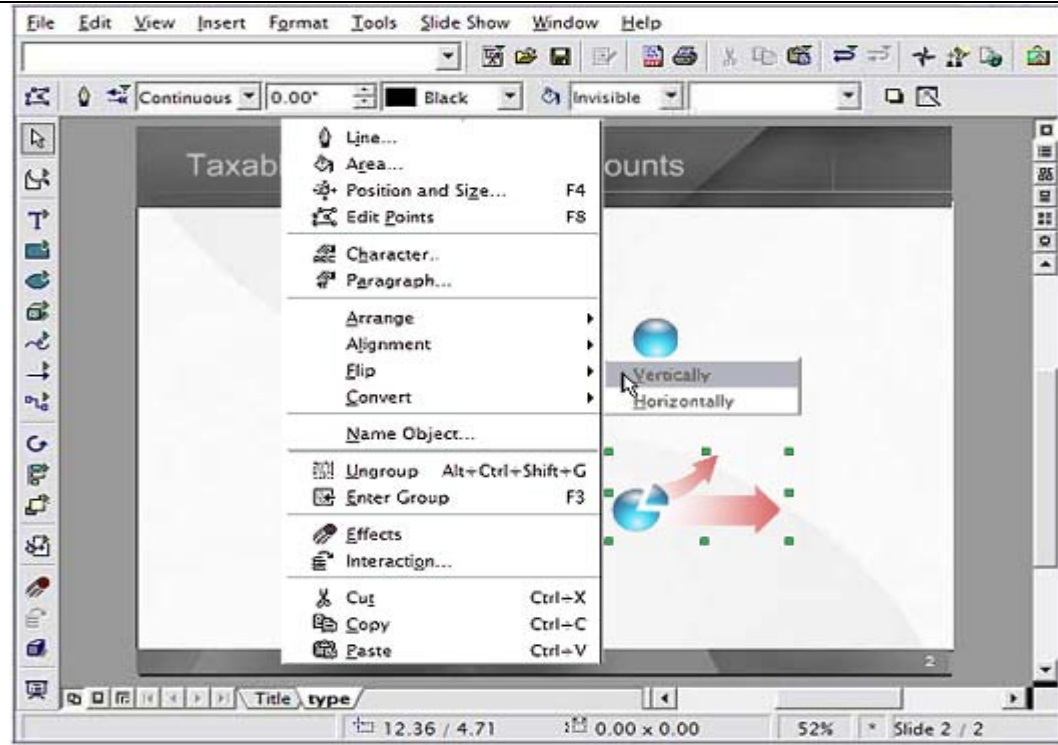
File Edit View Insert Format Tools Slide Show Window Help

Continuous 0.00" Black Invisible

Taxab ounts

Line...
Area...
Position and Size... F4
Edit Points F8
Character..
Paragraph...
Arrange
Alignment
Flip
Convert
Name Object...
Ungroup Alt+Ctrl+Shift+G
Enter Group F3
Effects
Interaction...
Cut Ctrl+X
Copy Ctrl+C
Paste Ctrl+V

Vertically
Horizontally

2

Title type

12.36 / 4.71 0.00 x 0.00 52% * Slide 2 / 2